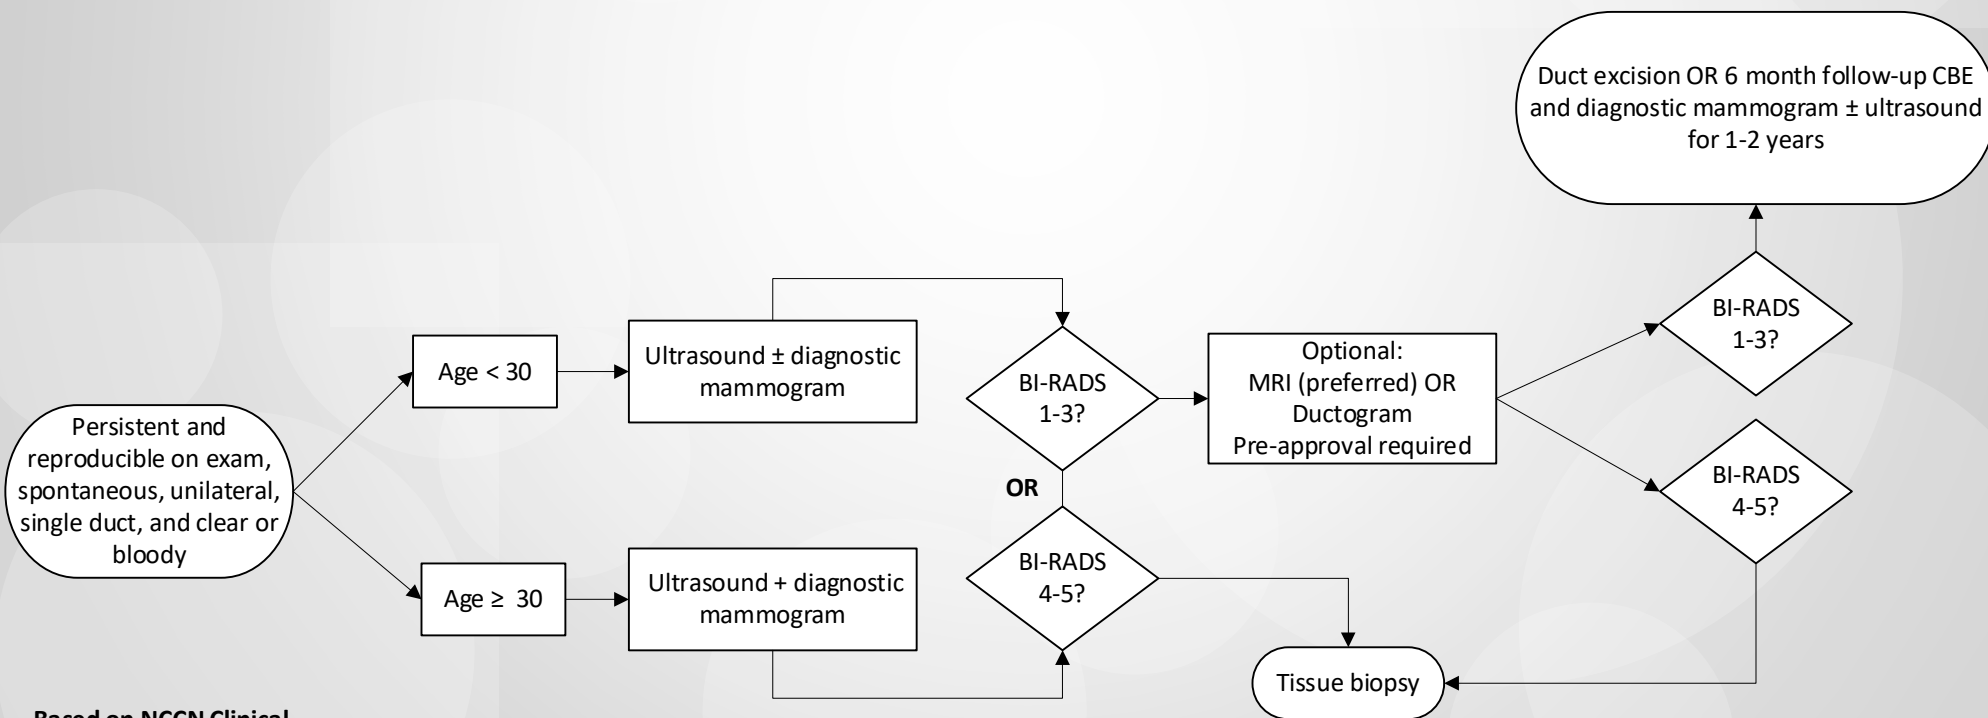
Duct excision OR 6 month follow-up CBE and diagnostic mammogram ± ultrasound for 1-2 years

Persistent and reproducible on exam, spontaneous, unilateral, single duct, and clear or bloody

Age < 30

Ultrasound ± diagnostic mammogram

BI-RADS 1-3?

Optional: MRI (preferred) OR Ductogram Pre-approval required

BI-RADS 1-3?

OR

BI-RADS 4-5?

Age ≥ 30

Ultrasound + diagnostic mammogram

BI-RADS 4-5?

Tissue biopsy

Based on NCCN Clinical